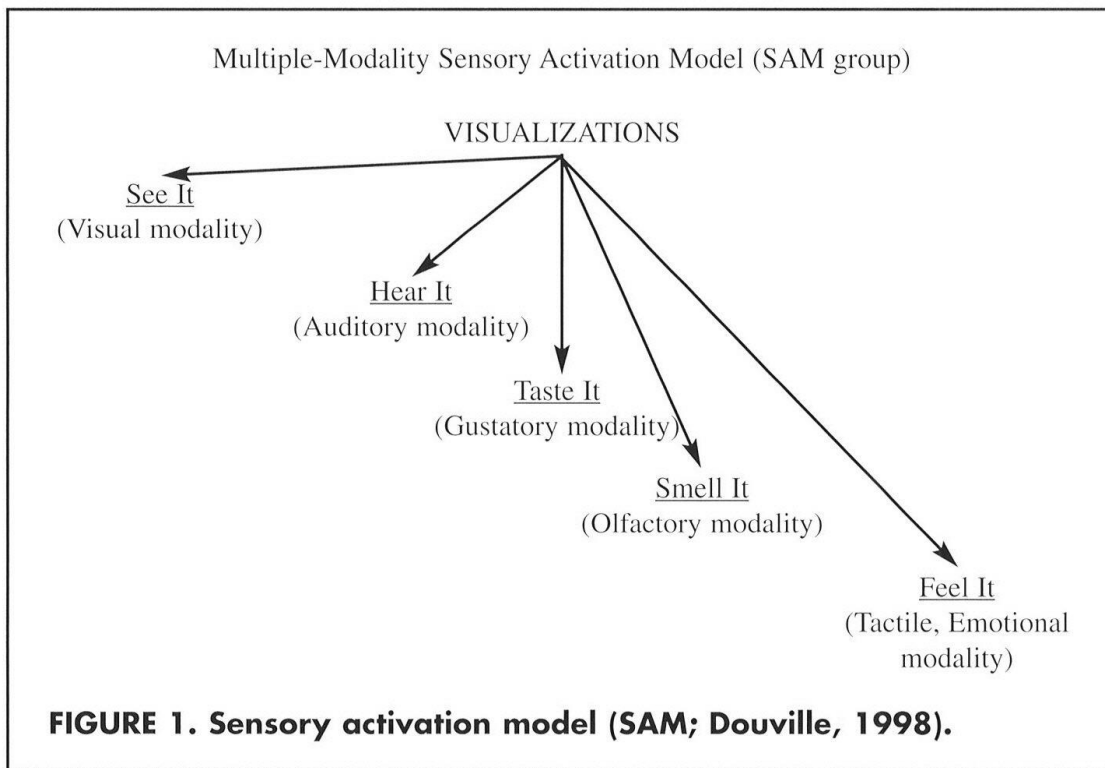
Multiple-Modality Sensory Activation Model (SAM group)

VISUALIZATIONS

See It
(Visual modality)

Hear It
(Auditory modality)

Taste It
(Gustatory modality)

Smell It
(Olfactory modality)

Feel It
(Tactile, Emotional modality)

FIGURE 1. Sensory activation model (SAM; Douville, 1998).